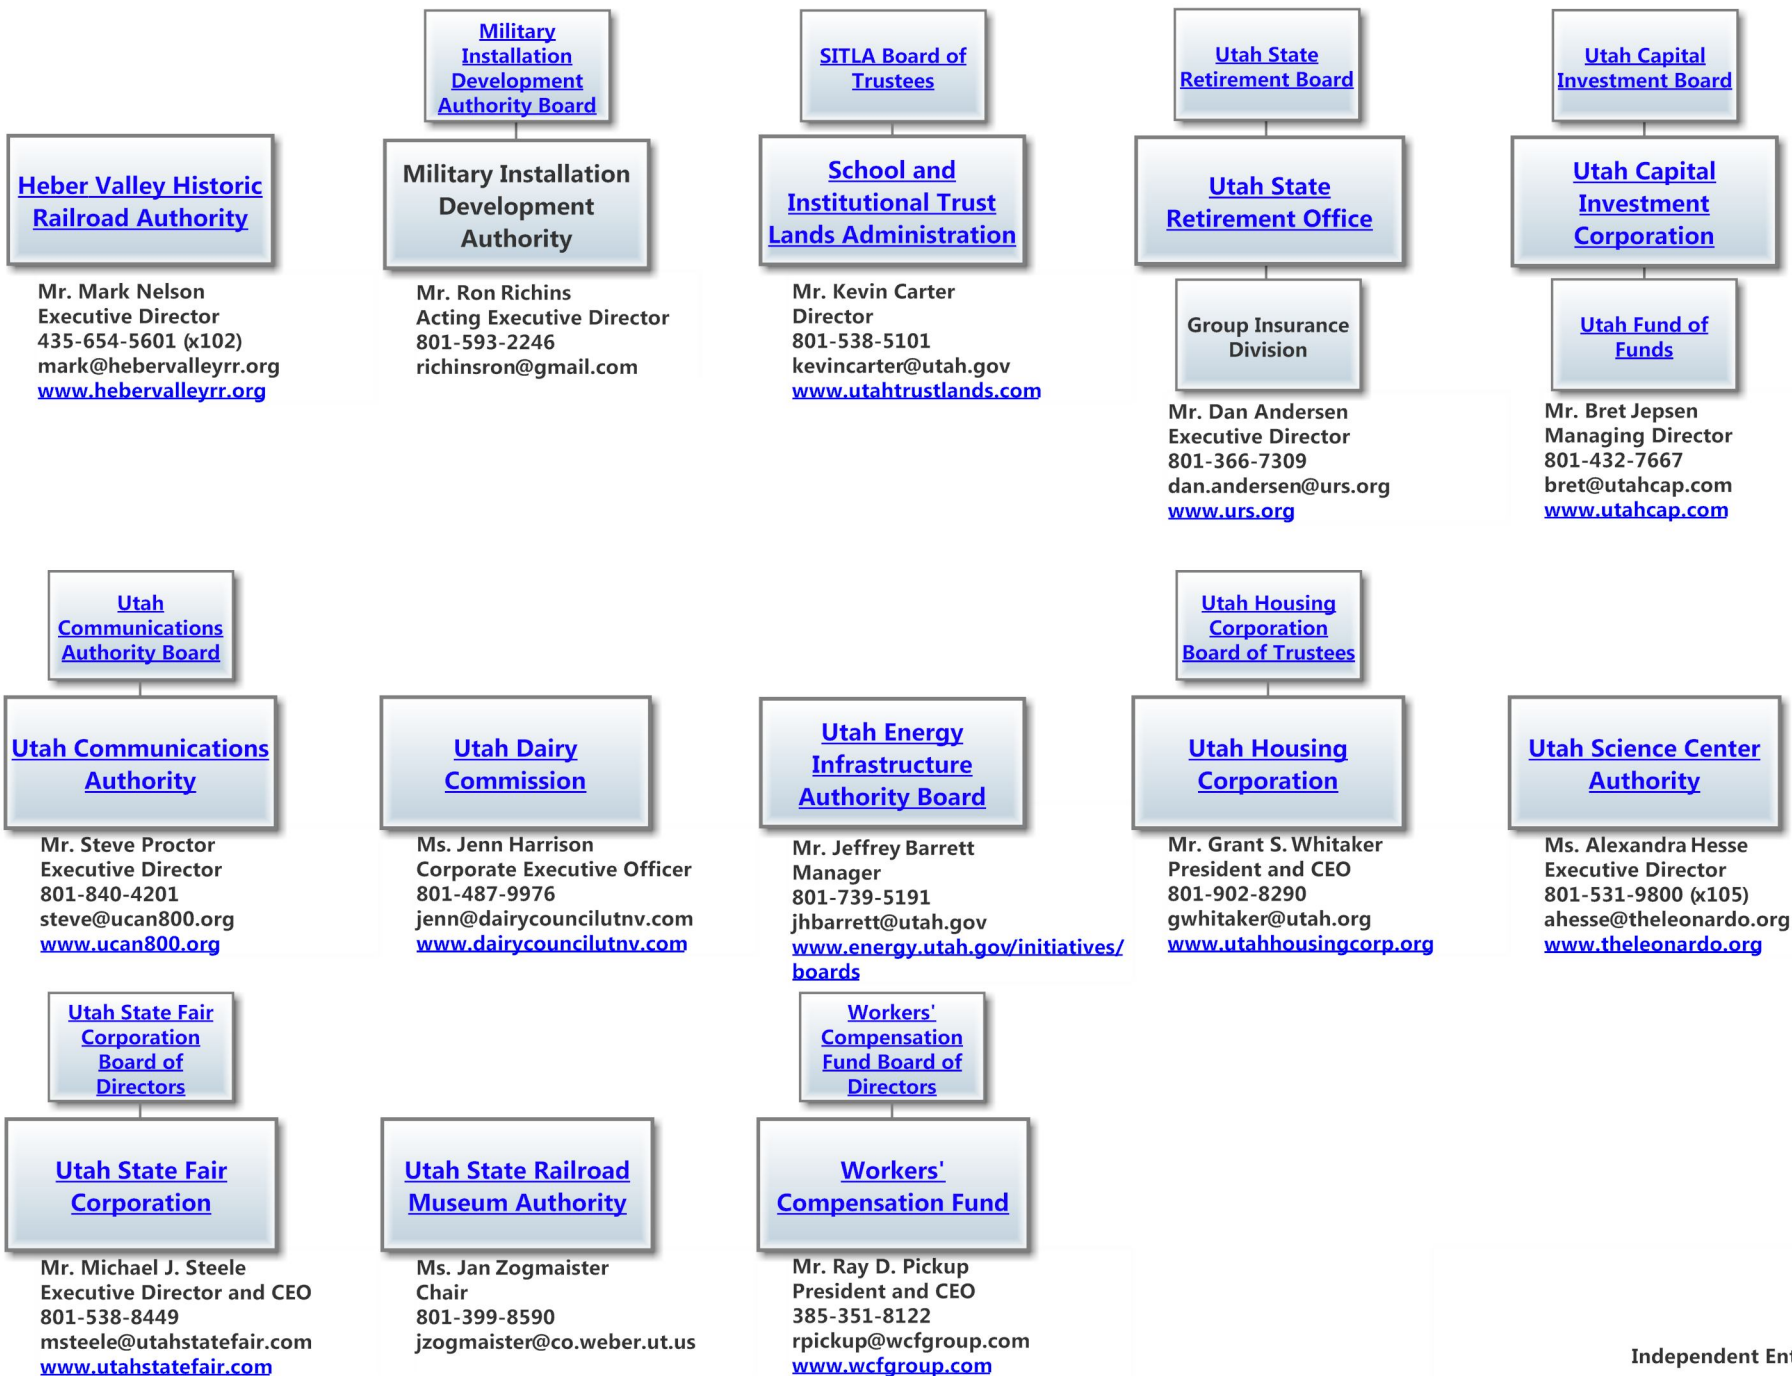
Heber Valley Historic Railroad Authority

Mr. Mark Nelson
Executive Director
435-654-5601 (x102)
mark@hebervalleyrr.org
www.hebervalleyrr.org

Military Installation Development Authority Board

Military Installation Development Authority

Mr. Ron Richins
Acting Executive Director
801-593-2246
richinsron@gmail.com

SITLA Board of Trustees

School and Institutional Trust Lands Administration

Mr. Kevin Carter
Director
801-538-5101
kevincarter@utah.gov
www.utahtrustlands.com

Utah State Retirement Board

Utah State Retirement Office

Group Insurance Division

Mr. Dan Andersen
Executive Director
801-366-7309
dan.andersen@urs.org
www.urs.org

Utah Capital Investment Board

Utah Capital Investment Corporation

Utah Fund of Funds

Mr. Bret Jepsen
Managing Director
801-432-7667
bret@utahcap.com
www.utahcap.com

Utah Communications Authority Board

Utah Communications Authority

Mr. Steve Proctor
Executive Director
801-840-4201
steve@ucan800.org
www.ucan800.org

Utah Dairy Commission

Ms. Jenn Harrison
Corporate Executive Officer
801-487-9976
jenn@dairycouncilutnv.com
www.dairycouncilutnv.com

Utah Energy Infrastructure Authority Board

Mr. Jeffrey Barrett
Manager
801-739-5191
jhbarrett@utah.gov
www.energy.utah.gov/initiatives/boards

Utah Housing Corporation Board of Trustees

Utah Housing Corporation

Mr. Grant S. Whitaker
President and CEO
801-902-8290
gwhitaker@utah.org
www.utahhousingcorp.org

Utah Science Center Authority

Ms. Alexandra Hesse
Executive Director
801-531-9800 (x105)
ahesse@theleonardo.org
www.theleonardo.org

Utah State Fair Corporation Board of Directors

Utah State Fair Corporation

Mr. Michael J. Steele
Executive Director and CEO
801-538-8449
msteele@utahstatefair.com
www.utahstatefair.com

Utah State Railroad Museum Authority

Ms. Jan Zogmaister
Chair
801-399-8590
jzogmaister@co.weber.ut.us

Workers' Compensation Fund Board of Directors

Workers' Compensation Fund

Mr. Ray D. Pickup
President and CEO
385-351-8122
rpickup@wcfgroup.com
www.wcfgroup.com

Independent En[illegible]